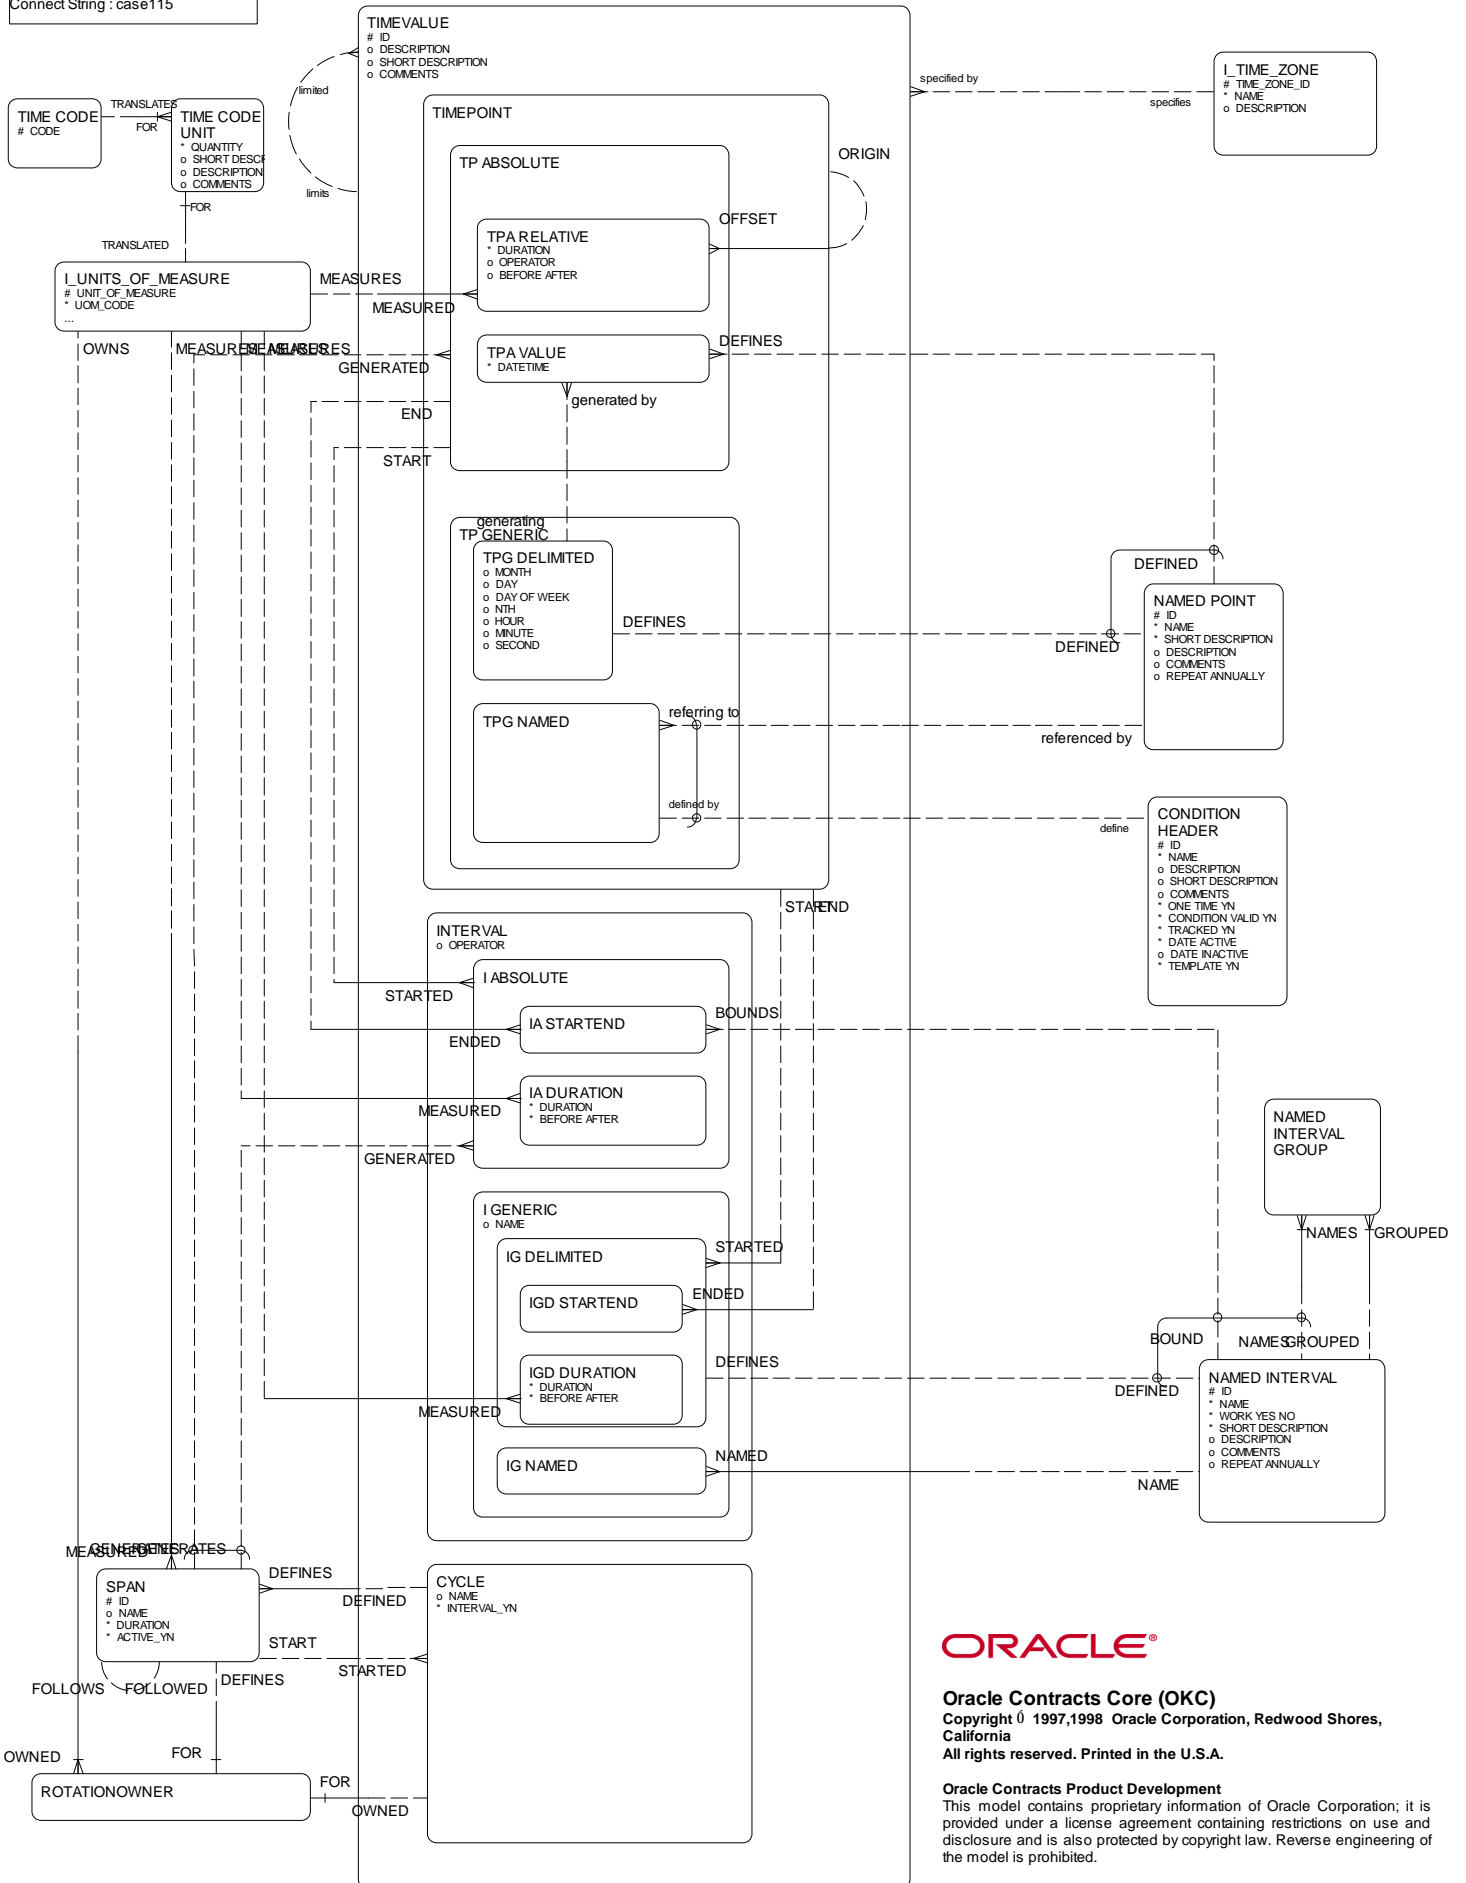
Connect String : case115

TIMEVALUE
# ID
o DESCRIPTION
o SHORT DESCRIPTION
o COMMENTS

limited
limits

specified by
specifies

I_TIME_ZONE
# TIME_ZONE_ID
* NAME
o DESCRIPTION

TIME CODE
# CODE

TRANSLATES
FOR

TIME CODE UNIT
* QUANTITY
o SHORT DESCR
o DESCRIPTION
o COMMENTS

FOR
TRANSLATED

TIMEPOINT

TP ABSOLUTE

ORIGIN

TPA RELATIVE
* DURATION
o OPERATOR
o BEFORE AFTER

OFFSET

I_UNITS_OF_MEASURE
# UNIT_OF_MEASURE
* UOM_CODE
...

MEASURES
MEASURED

TPA VALUE
* DATETIME

DEFINES

OWNS
MEASURES MEASURES MEASURES
GENERATED
generated by
END
START

generating
TP GENERIC

TPG DELIMITED
o MONTH
o DAY
o DAY OF WEEK
o NTH
o HOUR
o MINUTE
o SECOND

DEFINES

DEFINED
DEFINED

NAMED POINT
# ID
* NAME
* SHORT DESCRIPTION
o DESCRIPTION
o COMMENTS
o REPEAT ANNUALLY

TPG NAMED

referring to
referenced by
defined by
define

CONDITION HEADER
# ID
* NAME
o DESCRIPTION
o SHORT DESCRIPTION
o COMMENTS
* ONE TIME YN
* CONDITION VALID YN
* TRACKED YN
* DATE ACTIVE
o DATE INACTIVE
* TEMPLATE YN

STARTEND

INTERVAL
o OPERATOR

I ABSOLUTE
STARTED

IA STARTEND
BOUNDS
ENDED

IA DURATION
* DURATION
* BEFORE AFTER
MEASURED
GENERATED

NAMED INTERVAL GROUP

NAMES
GROUPED

I GENERIC
o NAME

IG DELIMITED
STARTED

IGD STARTEND
ENDED

BOUND
NAMES GROUPED

IGD DURATION
* DURATION
* BEFORE AFTER

DEFINES
DEFINED
MEASURED

NAMED INTERVAL
# ID
* NAME
* WORK YES NO
* SHORT DESCRIPTION
o DESCRIPTION
o COMMENTS
o REPEAT ANNUALLY

IG NAMED
NAMED
NAME

MEASURED GENERATES GENERATES

SPAN
# ID
o NAME
* DURATION
* ACTIVE_YN

DEFINES
DEFINED

CYCLE
o NAME
* INTERVAL_YN

START
STARTED

FOLLOWS
FOLLOWED
DEFINES

OWNED
FOR

ROTATIONOWNER
FOR
OWNED

ORACLE®

Oracle Contracts Core (OKC)
Copyright © 1997,1998 Oracle Corporation, Redwood Shores, California
All rights reserved. Printed in the U.S.A.

Oracle Contracts Product Development
This model contains proprietary information of Oracle Corporation; it is provided under a license agreement containing restrictions on use and disclosure and is also protected by copyright law. Reverse engineering of the model is prohibited.